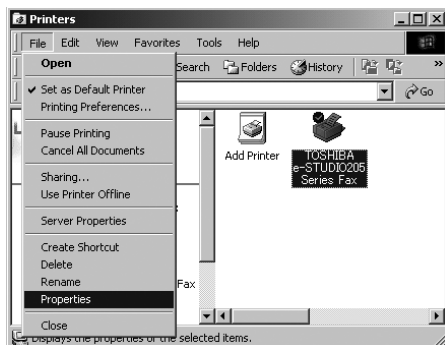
Printers

File Edit View Favorites Tools Help

Open

Search Folders History

Go

✔ Set as Default Printer
Printing Preferences...

Pause Printing
Cancel All Documents

Sharing...
Use Printer Offline

Server Properties

Create Shortcut
Delete
Rename
Properties

Close

Add Printer

TOSHIBA e-STUDIO205 Series Fax

Fax

Displays the properties of the selected items.